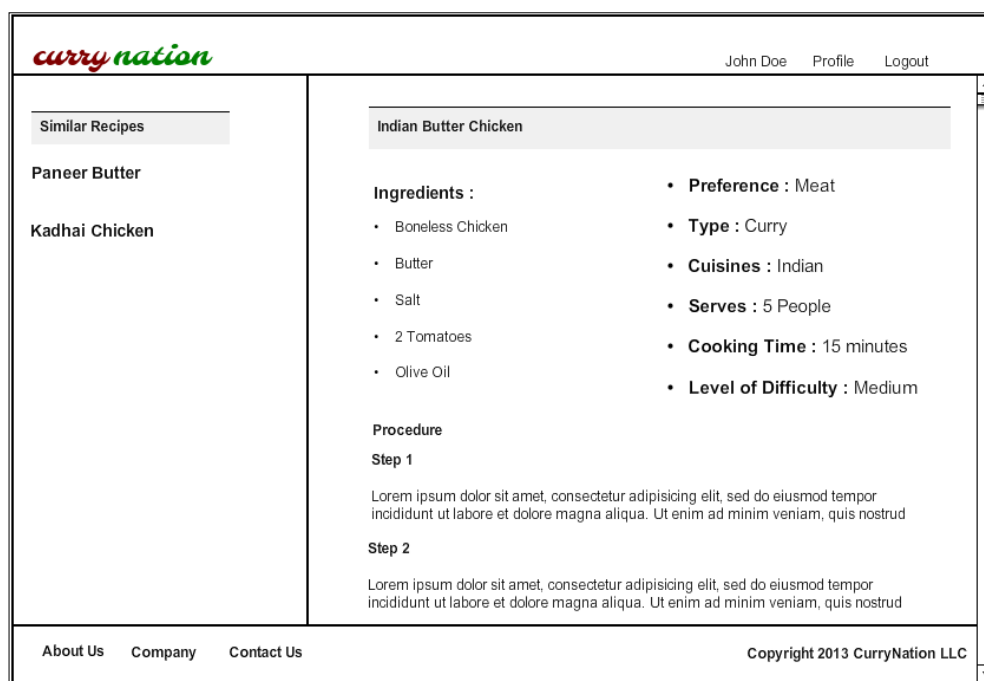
curry nation

John Doe Profile Logout

Similar Recipes

Paneer Butter

Kadhai Chicken

Indian Butter Chicken

Ingredients :

- Boneless Chicken
- Butter
- Salt
- 2 Tomatoes
- Olive Oil

- Preference : Meat
- Type : Curry
- Cuisines : Indian
- Serves : 5 People
- Cooking Time : 15 minutes
- Level of Difficulty : Medium

Procedure

Step 1

Lorem ipsum dolor sit amet, consectetur adipisicing elit, sed do eiusmod tempor incididunt ut labore et dolore magna aliqua. Ut enim ad minim veniam, quis nostrud

Step 2

Lorem ipsum dolor sit amet, consectetur adipisicing elit, sed do eiusmod tempor incididunt ut labore et dolore magna aliqua. Ut enim ad minim veniam, quis nostrud

About Us Company Contact Us

Copyright 2013 CurryNation LLC